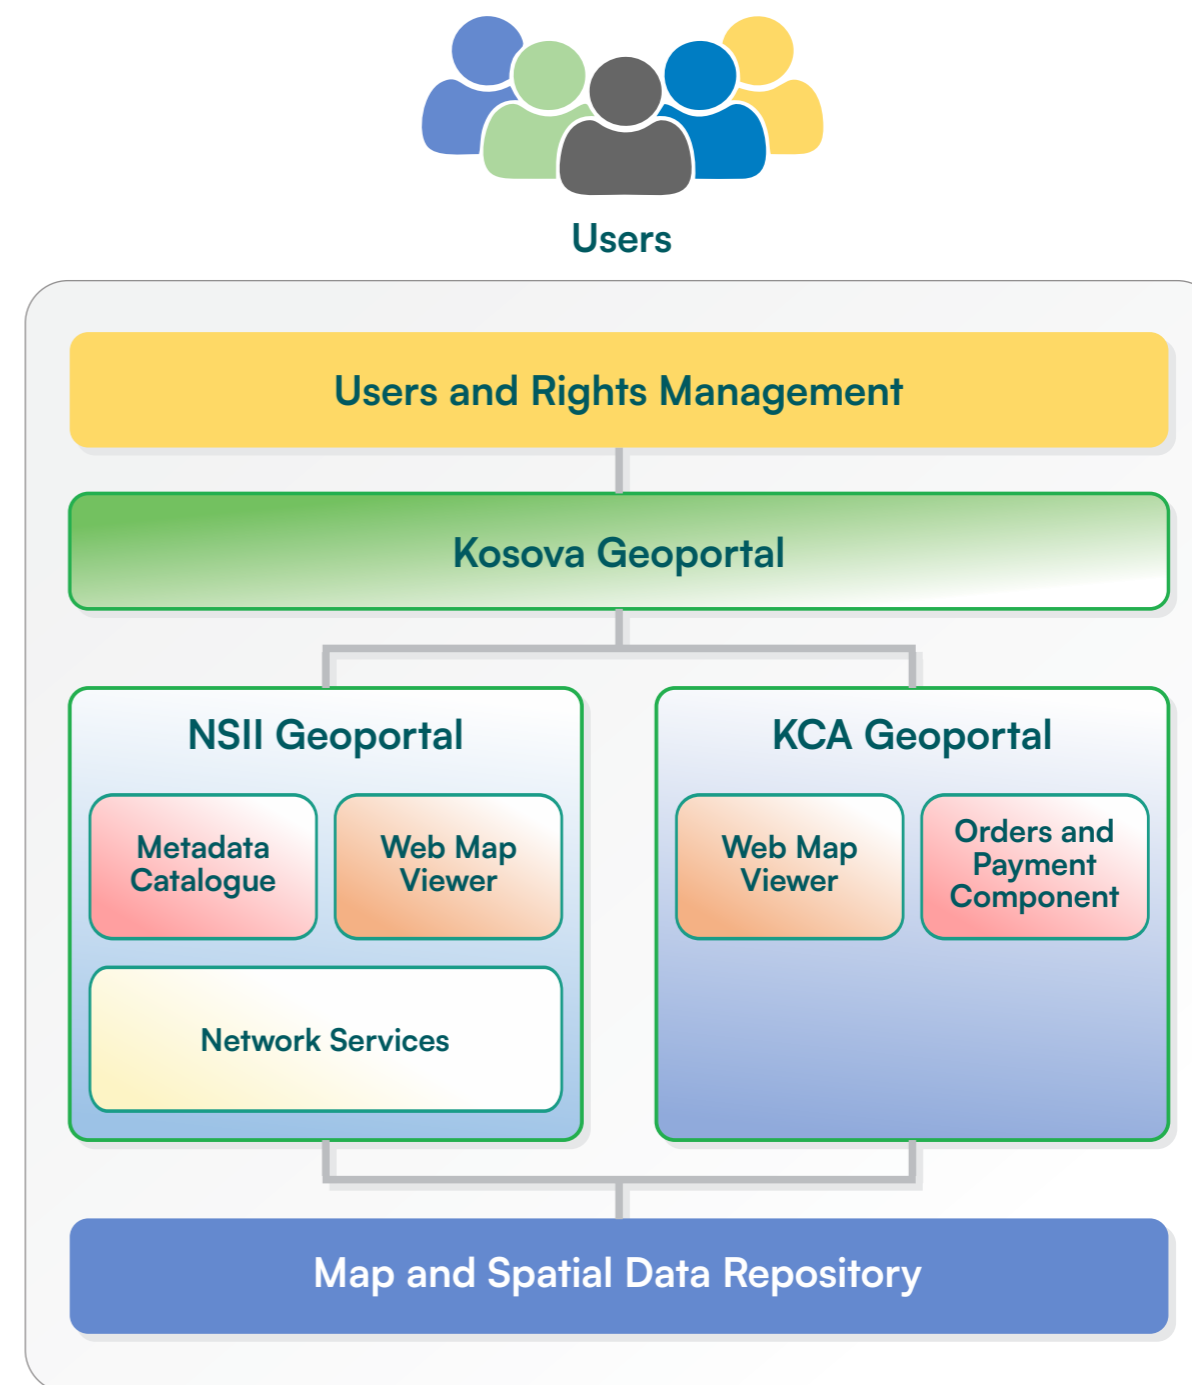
Users

Users and Rights Management

Kosova Geoportal

NSII Geoportal

Metadata Catalogue

Web Map Viewer

Network Services

KCA Geoportal

Web Map Viewer

Orders and Payment Component

Map and Spatial Data Repository